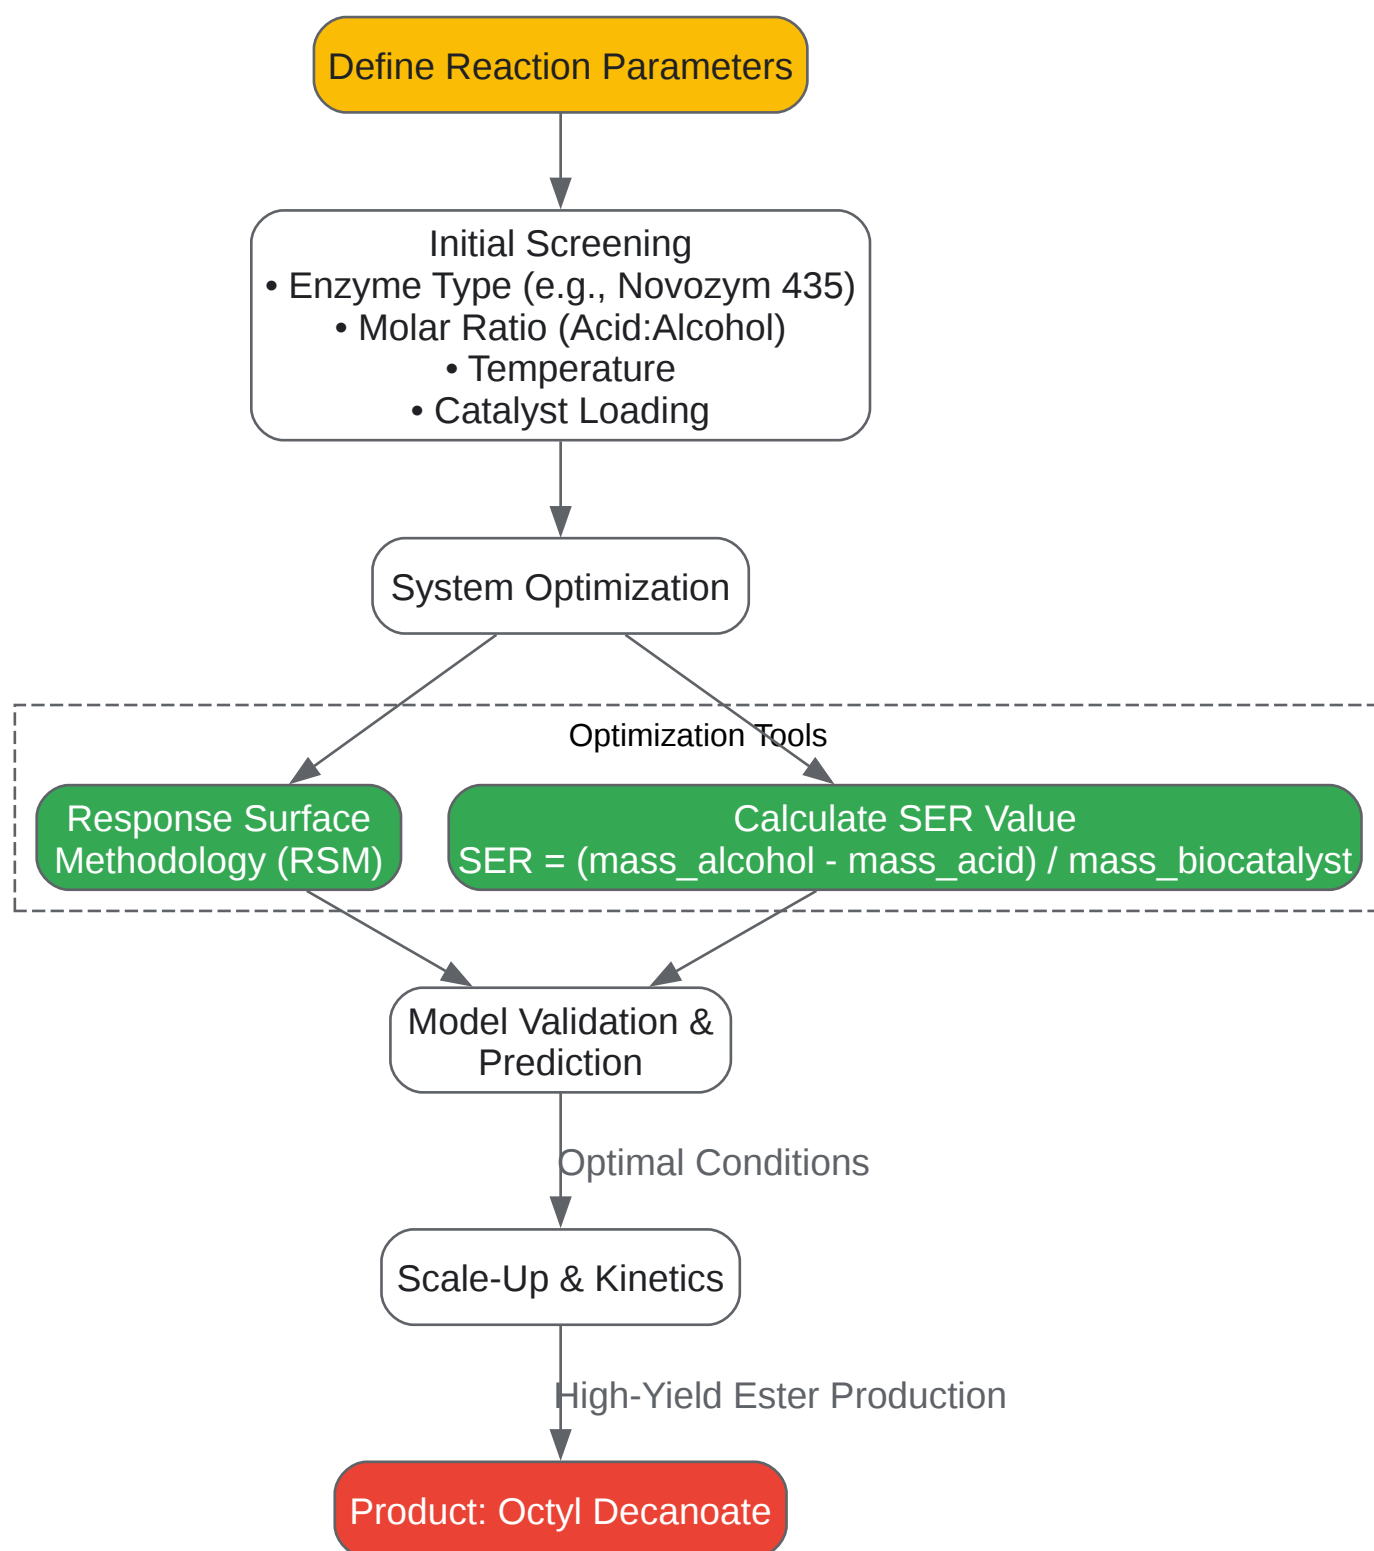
Define Reaction Parameters

Initial Screening
• Enzyme Type (e.g., Novozym 435)
• Molar Ratio (Acid:Alcohol)
• Temperature
• Catalyst Loading

System Optimization

Optimization Tools

Response Surface Methodology (RSM)

Calculate SER Value
SER = (mass_alcohol - mass_acid) / mass_biocatalyst

Model Validation & Prediction

Optimal Conditions

Scale-Up & Kinetics

High-Yield Ester Production

Product: Octyl Decanoate